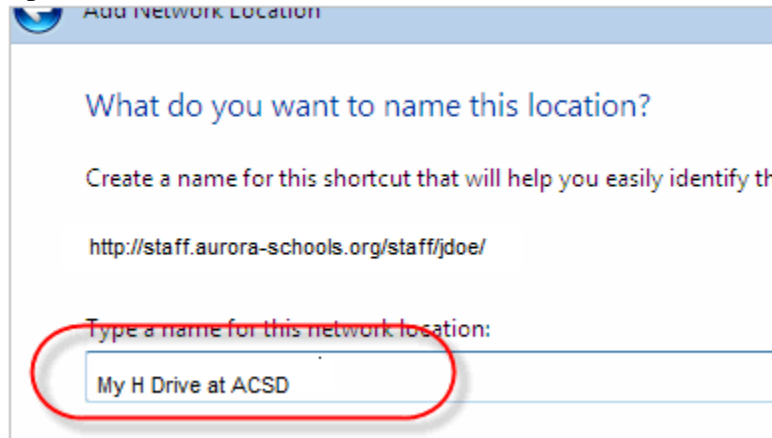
Add Network Location

What do you want to name this location?

Create a name for this shortcut that will help you easily identify th

http://staff.aurora-schools.org/staff/jdoe/

Type a name for this network location:

My H Drive at ACSD